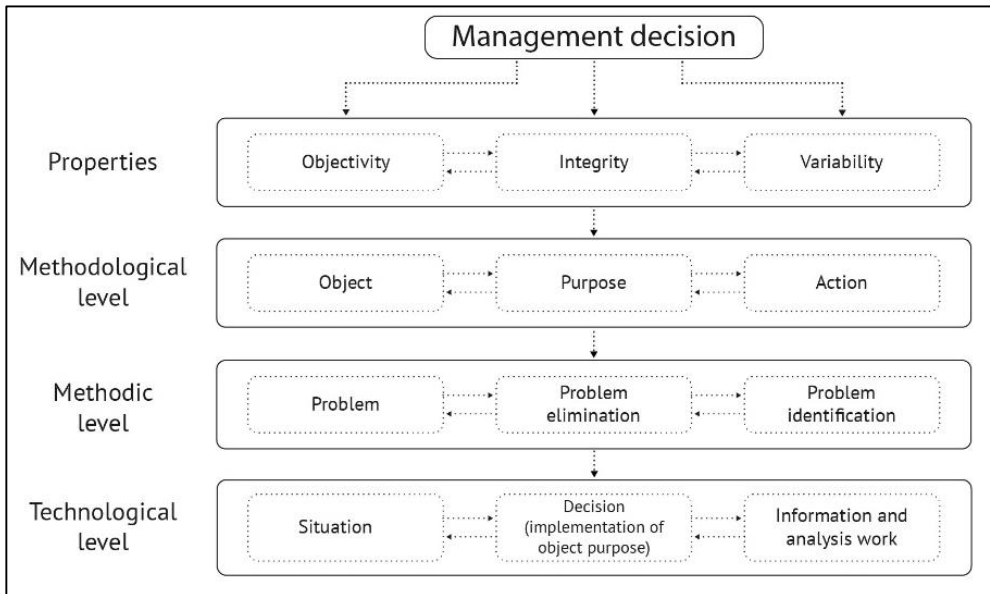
Management decision

Properties

Objectivity

Integrity

Variability

Methodological level

Object

Purpose

Action

Methodic level

Problem

Problem elimination

Problem identification

Technological level

Situation

Decision (implementation of object purpose)

Information and analysis work